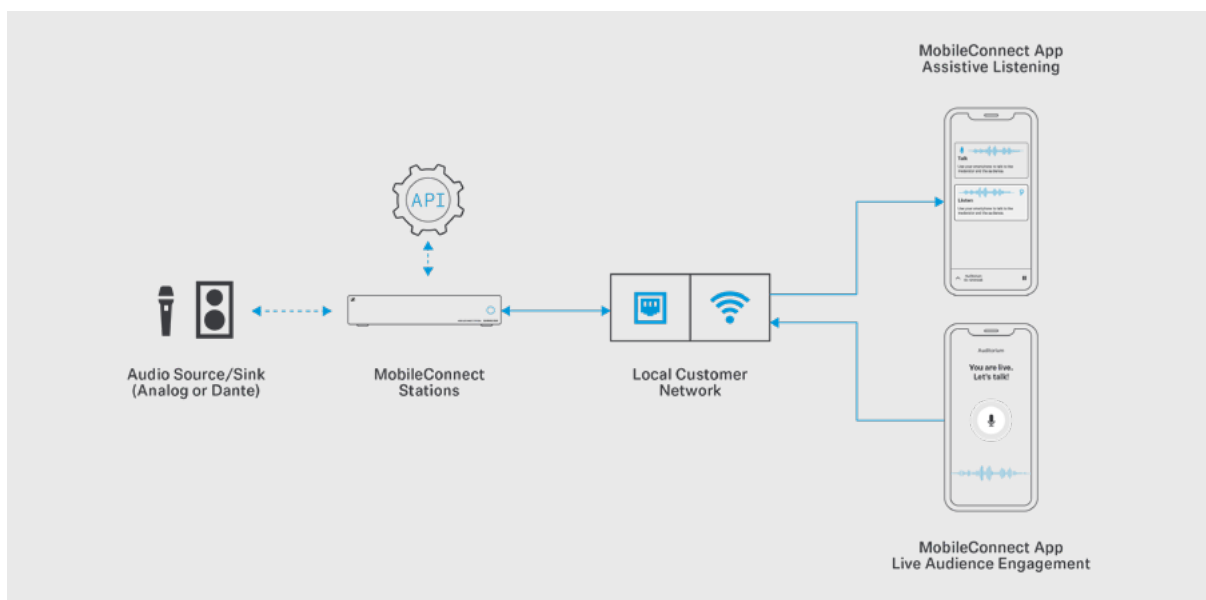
MobileConnect App
Assistive Listening

API

Talk
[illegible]

Listen
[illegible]

Audio Source/Sink
(Analog or Dante)

MobileConnect
Stations

Local Customer
Network

Auditorium

You are live.
Let's talk!

MobileConnect App
Live Audience Engagement